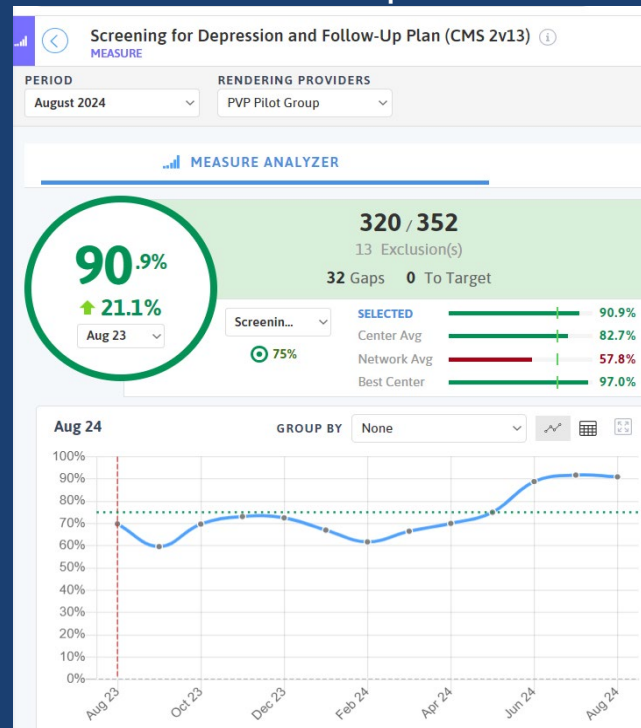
Screening for Depression and Follow-Up Plan (CMS 2v13)
MEASURE

PERIOD
August 2024

RENDERING PROVIDERS
PVP Pilot Group

MEASURE ANALYZER

90.9%
21.1%
Aug 23

320 / 352
13 Exclusion(s)
32 Gaps 0 To Target

Screenin...
75%

| | |
|---|---|
| SELECTED | 90.9% |
| Center Avg | 82.7% |
| Network Avg | 57.8% |
| Best Center | 97.0% |

Aug 24
GROUP BY None

100%
90%
80%
70%
60%
50%
40%
30%
20%
10%
0%

Aug 23
Oct 23
Dec 23
Feb 24
Apr 24
Jun 24
Aug 24